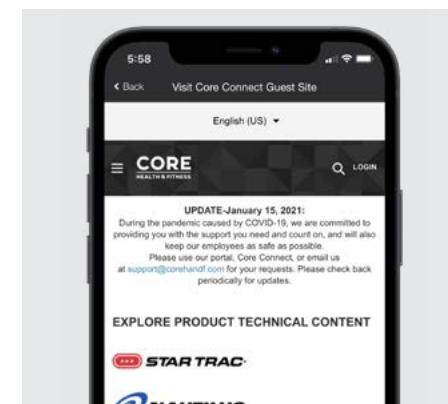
5:58

‹ Back Visit Core Connect Guest Site

English (US) ▾

CORE
HEALTH & FITNESS

LOGIN

UPDATE-January 15, 2021:
During the pandemic caused by COVID-19, we are committed to providing you with the support you need and count on, and will also keep our employees as safe as possible.
Please use our portal, Core Connect, or email us at support@corehandf.com for your requests. Please check back periodically for updates.

EXPLORE PRODUCT TECHNICAL CONTENT

STAR TRAC

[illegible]